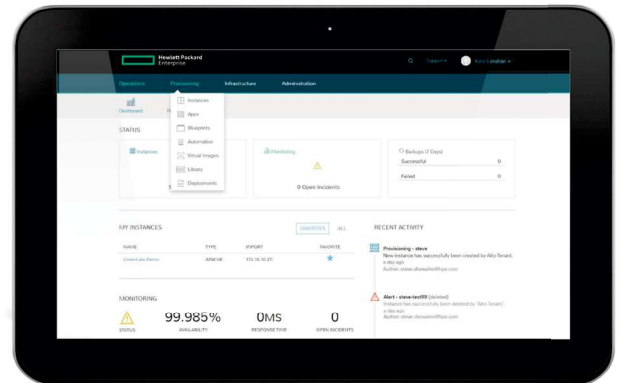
Hewlett Packard Enterprise

Support

Operations Provisioning Infrastructure Administration

Dashboard

Instances
Apps
Blueprints
Automation
Virtual Images
Library
Deployments

STATUS

Instances

Monitoring

0 Open Incidents

Backups (7 Days)
Successful 0
Failed 0

MY INSTANCES

FAVORITES ALL

NAME TYPE IP/PORT FAVORITE

APACHE 172.16.10.20

RECENT ACTIVITY

Provisioning - steve
New instance has successfully been created by Alto Ferrant.
a day ago
Author: steve.shoewalter@hpe.com

Alert - steve-test99 (deleted)
Instance has successfully been deleted by Alto Ferrant.
a day ago
Author: steve.shoewalter@hpe.com

MONITORING

STATUS

99.985%
AVAILABILITY

0MS
RESPONSE TIME

0
OPEN INCIDENTS